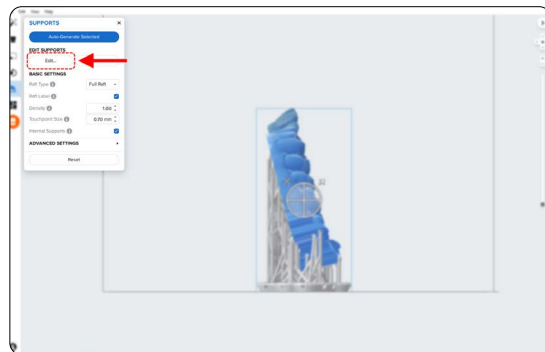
Edit View Help

SUPPORTS

Auto-Generate Selected

EDIT SUPPORTS

Edit...

BASIC SETTINGS

Raft Type

Full Raft

Raft Label

Density

1.00

Touchpoint Size

0.70 mm

Internal Supports

ADVANCED SETTINGS

Reset